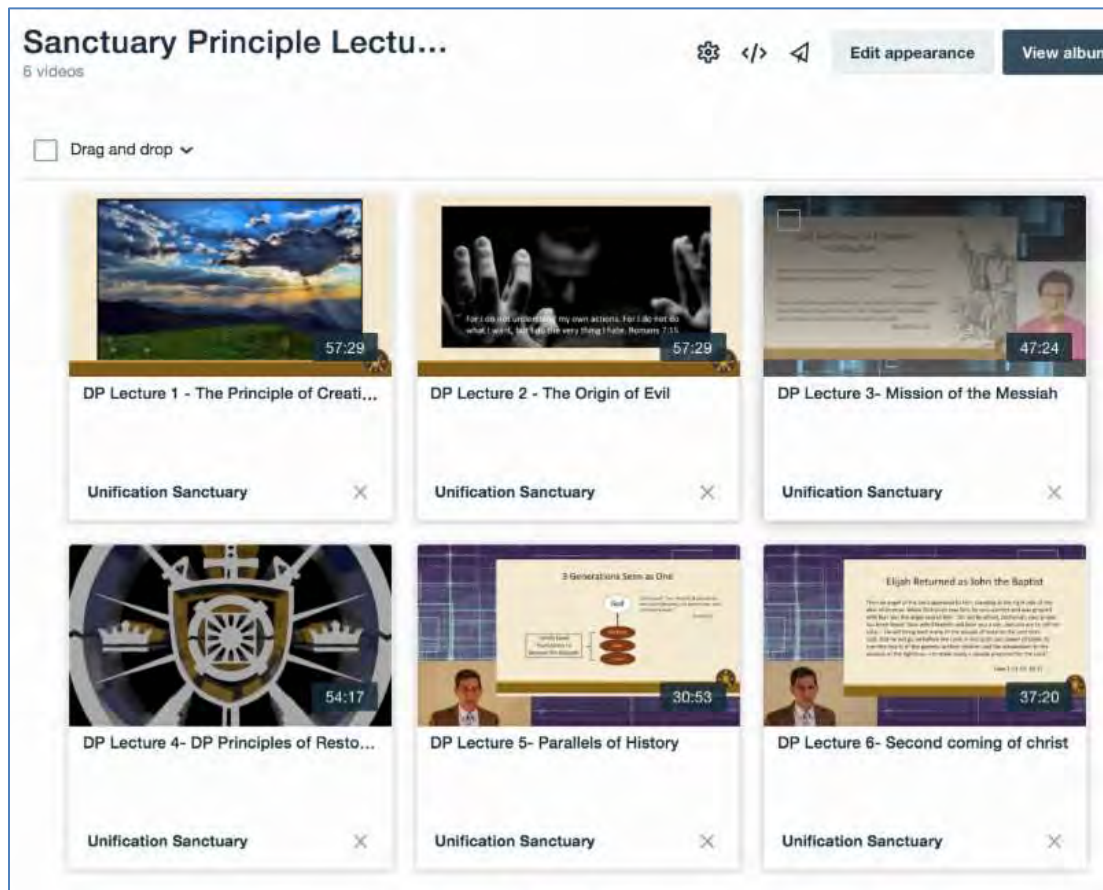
Sanctuary Principle Lectu...
6 videos

</> Edit appearance View albun

Drag and drop

For I do not understand my own actions. For I do not do what I want, but I do the very thing I hate. Romans 7:15
57:29
DP Lecture 1 - The Principle of Creati...
Unification Sanctuary

57:29
DP Lecture 2 - The Origin of Evil
Unification Sanctuary

47:24
DP Lecture 3- Mission of the Messiah
Unification Sanctuary

54:17
DP Lecture 4- DP Principles of Resto...
Unification Sanctuary

3 Generations Seen as One
God
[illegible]
30:53
DP Lecture 5- Parallels of History
Unification Sanctuary

Elijah Returned as John the Baptist
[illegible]
37:20
DP Lecture 6- Second coming of christ
Unification Sanctuary